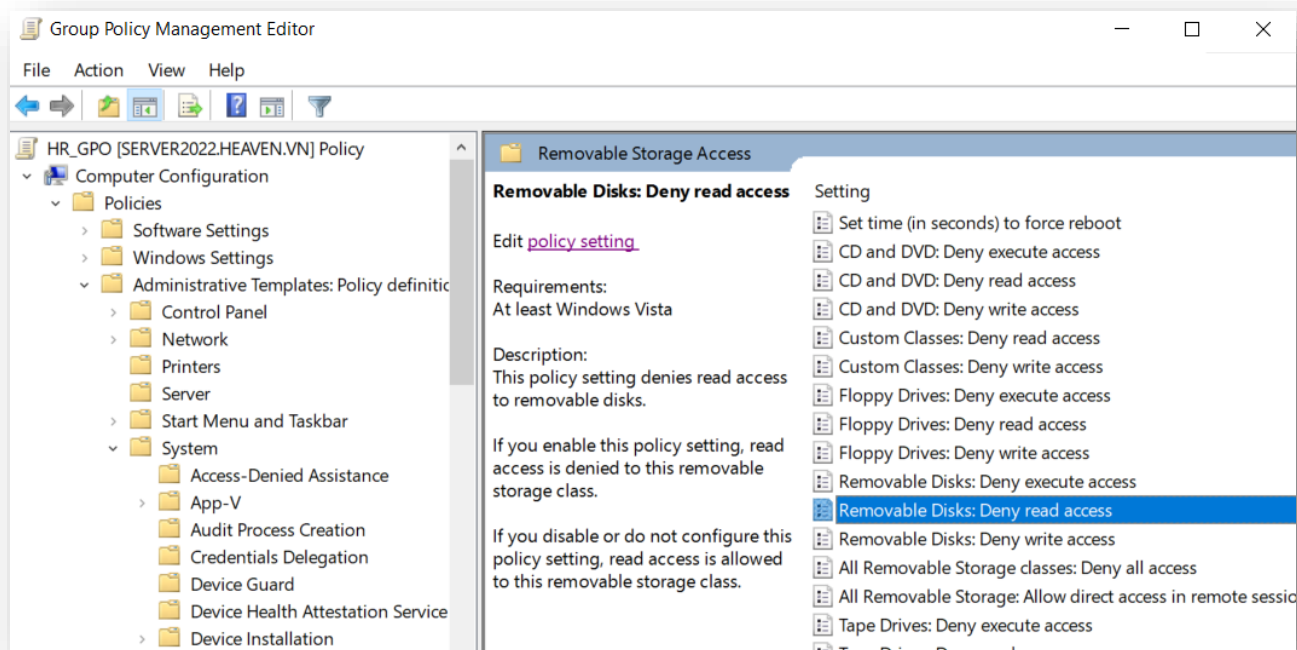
Group Policy Management Editor

File Action View Help

HR_GPO [SERVER2022.HEAVEN.VN] Policy
Computer Configuration
Policies
Software Settings
Windows Settings
Administrative Templates: Policy definitic
Control Panel
Network
Printers
Server
Start Menu and Taskbar
System
Access-Denied Assistance
App-V
Audit Process Creation
Credentials Delegation
Device Guard
Device Health Attestation Service
Device Installation

Removable Storage Access

Removable Disks: Deny read access

Edit policy setting

Requirements:
At least Windows Vista

Description:
This policy setting denies read access to removable disks.

If you enable this policy setting, read access is denied to this removable storage class.

If you disable or do not configure this policy setting, read access is allowed to this removable storage class.

Setting
Set time (in seconds) to force reboot
CD and DVD: Deny execute access
CD and DVD: Deny read access
CD and DVD: Deny write access
Custom Classes: Deny read access
Custom Classes: Deny write access
Floppy Drives: Deny execute access
Floppy Drives: Deny read access
Floppy Drives: Deny write access
Removable Disks: Deny execute access
Removable Disks: Deny read access
Removable Disks: Deny write access
All Removable Storage classes: Deny all access
All Removable Storage: Allow direct access in remote sessic
Tape Drives: Deny execute access
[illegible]